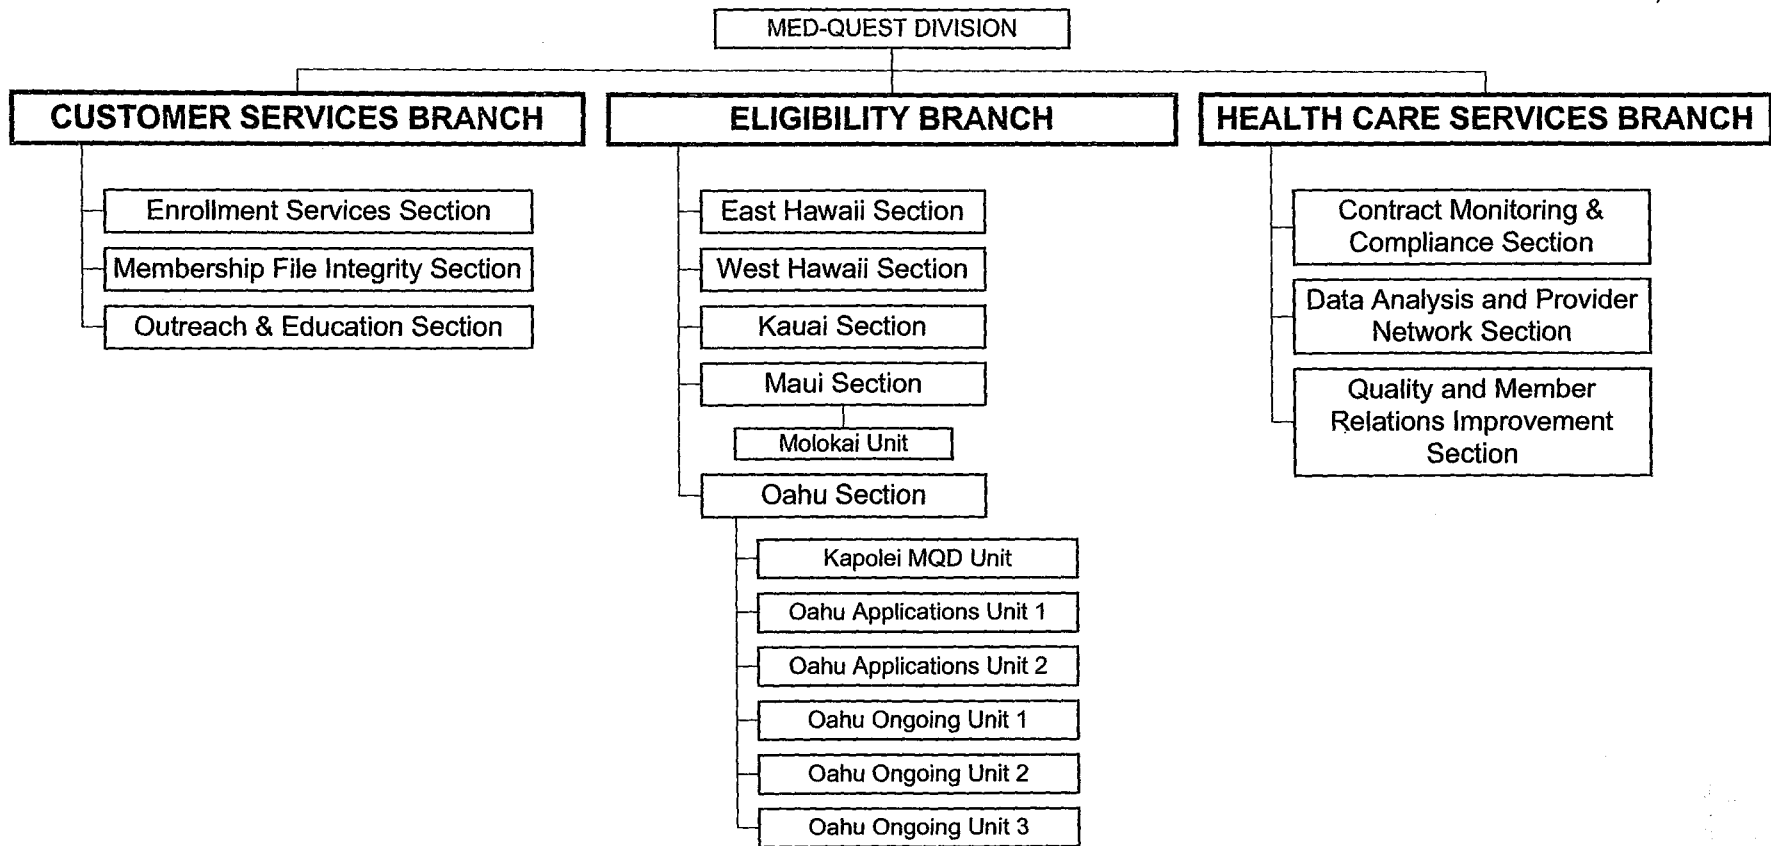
MED-QUEST DIVISION

CUSTOMER SERVICES BRANCH

Enrollment Services Section

Membership File Integrity Section

Outreach & Education Section

ELIGIBILITY BRANCH

East Hawaii Section

West Hawaii Section

Kauai Section

Maui Section

Molokai Unit

Oahu Section

Kapolei MQD Unit

Oahu Applications Unit 1

Oahu Applications Unit 2

Oahu Ongoing Unit 1

Oahu Ongoing Unit 2

Oahu Ongoing Unit 3

HEALTH CARE SERVICES BRANCH

Contract Monitoring & Compliance Section

Data Analysis and Provider Network Section

Quality and Member Relations Improvement Section